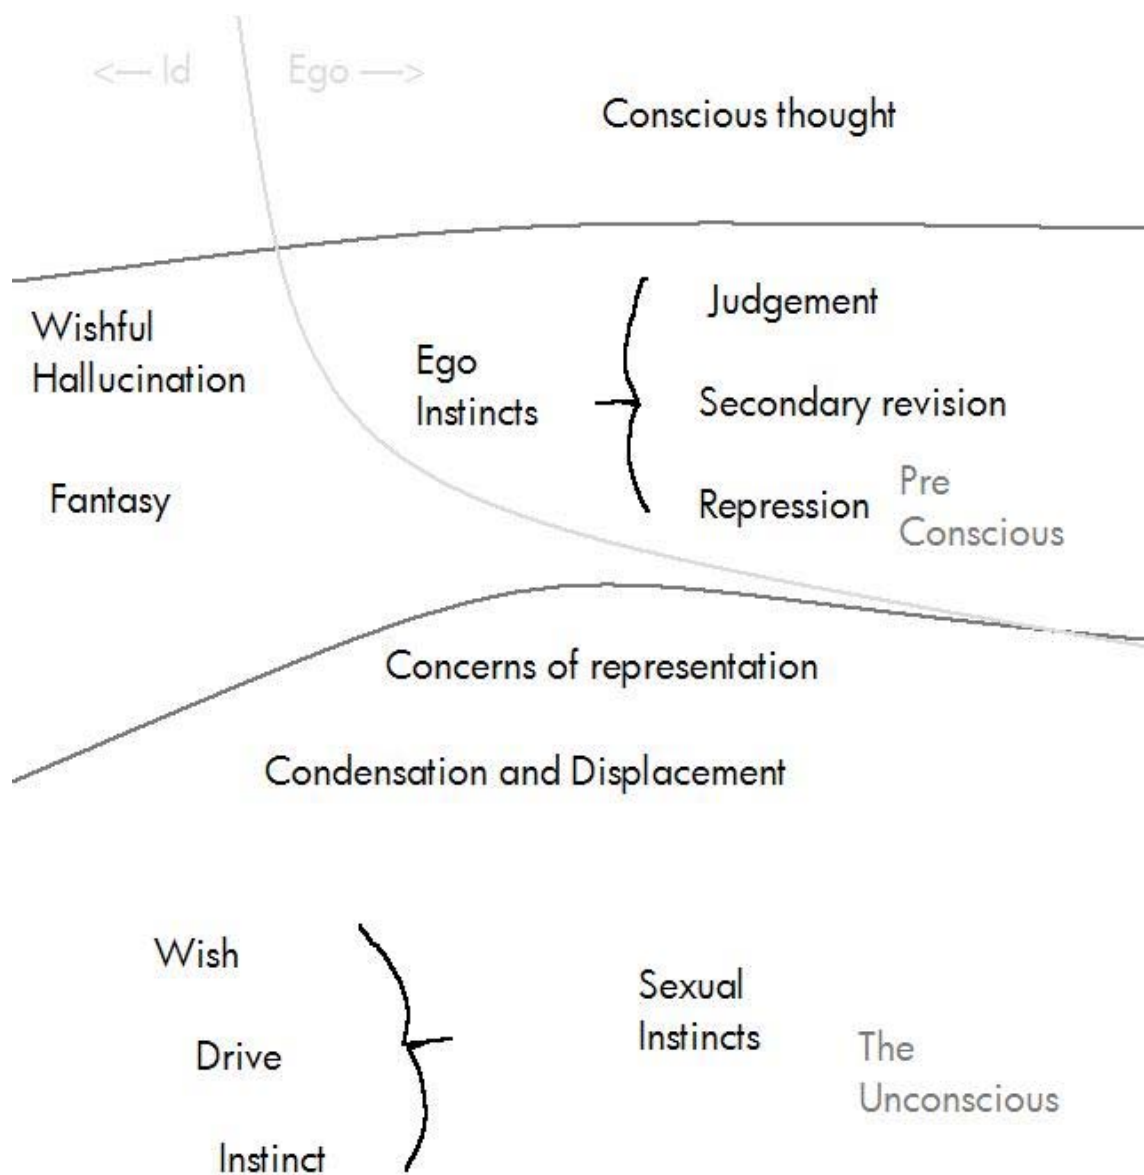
<— Id Ego —>

Conscious thought

Wishful Hallucination

Ego Instincts

Judgement

Secondary revision

Repression

Pre Conscious

Fantasy

Concerns of representation

Condensation and Displacement

Wish

Drive

Instinct

Sexual Instincts

The Unconscious